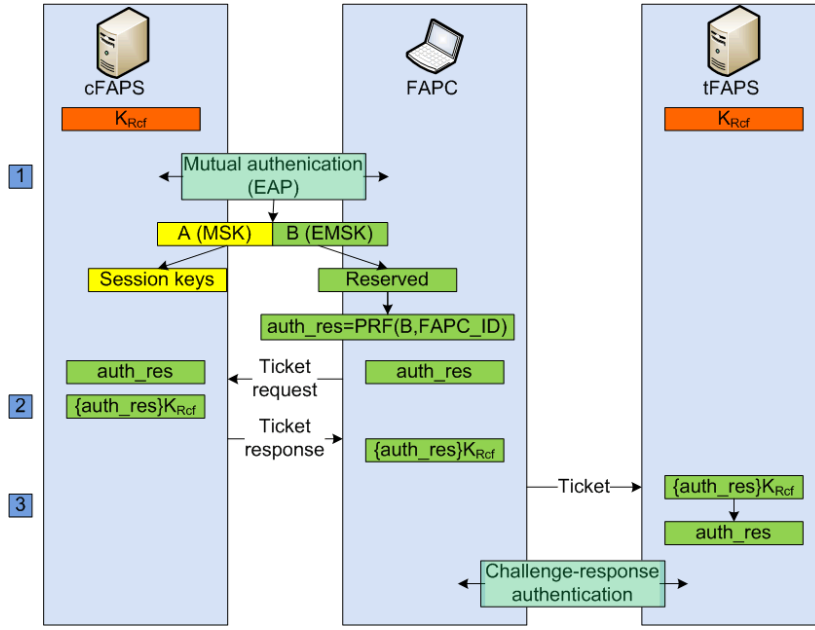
cFAPS

FAPC

tFAPS

$K_{Rcf}$

$K_{Rcf}$

1

Mutual authenication (EAP)

A (MSK)

B (EMSK)

Session keys

Reserved

auth_res=PRF(B,FAPC_ID)

auth_res

Ticket request

auth_res

2

{auth_res}$K_{Rcf}$

Ticket response

{auth_res}$K_{Rcf}$

Ticket

3

{auth_res}$K_{Rcf}$

auth_res

Challenge-response authentication